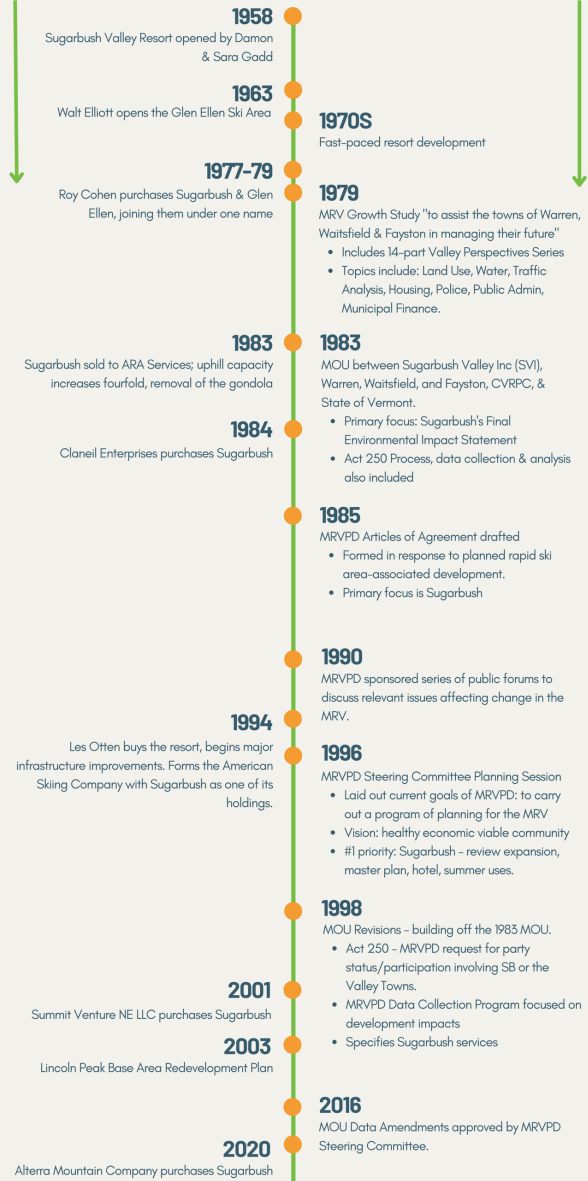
1958
Sugarbush Valley Resort opened by Damon & Sara Gadd

1963
Walt Elliott opens the Glen Ellen Ski Area

1970S
Fast-paced resort development

1977-79
Roy Cohen purchases Sugarbush & Glen Ellen, joining them under one name

1979
MRV Growth Study "to assist the towns of Warren, Waitsfield & Fayston in managing their future"
- Includes 14-part Valley Perspectives Series
- Topics include: Land Use, Water, Traffic Analysis, Housing, Police, Public Admin, Municipal Finance.

1983
Sugarbush sold to ARA Services; uphill capacity increases fourfold, removal of the gondola

1983
MOU between Sugarbush Valley Inc (SVI), Warren, Waitsfield, and Fayston, CVRPC, & State of Vermont.
- Primary focus: Sugarbush's Final Environmental Impact Statement
- Act 250 Process, data collection & analysis also included

1984
Claneil Enterprises purchases Sugarbush

1985
MRVPD Articles of Agreement drafted
- Formed in response to planned rapid ski area-associated development.
- Primary focus is Sugarbush

1990
MRVPD sponsored series of public forums to discuss relevant issues affecting change in the MRV.

1994
Les Otten buys the resort, begins major infrastructure improvements. Forms the American Skiing Company with Sugarbush as one of its holdings.

1996
MRVPD Steering Committee Planning Session
- Laid out current goals of MRVPD: to carry out a program of planning for the MRV
- Vision: healthy economic viable community
- #1 priority: Sugarbush - review expansion, master plan, hotel, summer uses.

1998
MOU Revisions - building off the 1983 MOU.
- Act 250 - MRVPD request for party status/participation involving SB or the Valley Towns.
- MRVPD Data Collection Program focused on development impacts
- Specifies Sugarbush services

2001
Summit Venture NE LLC purchases Sugarbush

2003
Lincoln Peak Base Area Redevelopment Plan

2016
MOU Data Amendments approved by MRVPD Steering Committee.

2020
Alterra Mountain Company purchases Sugarbush